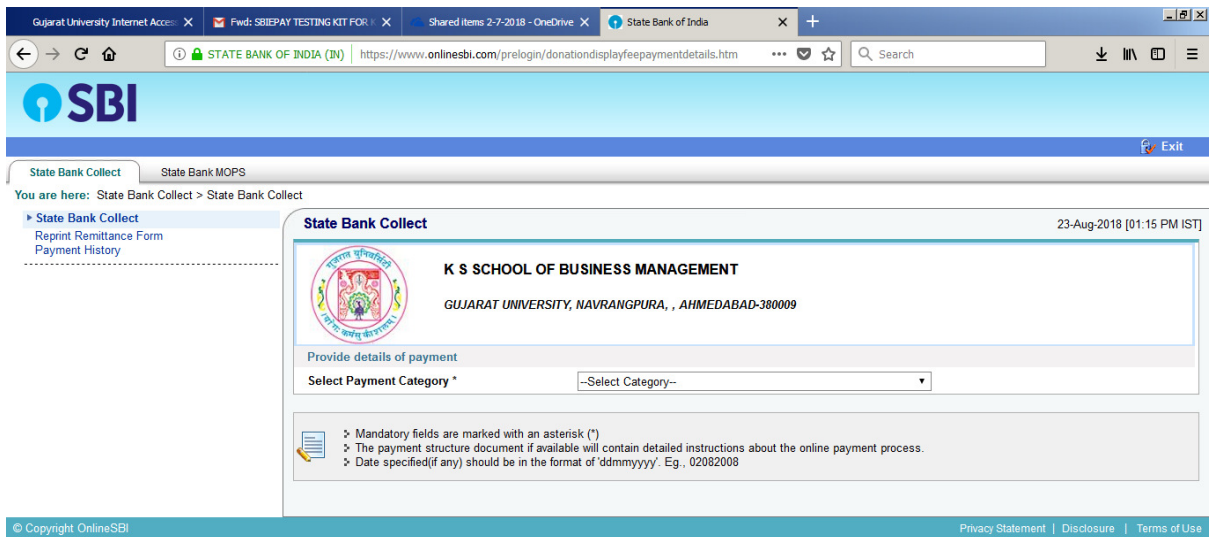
Gujarat University Internet Acces ×
Fwd: SBIEPAY TESTING KIT FOR K ×
Shared items 2-7-2018 - OneDrive ×
State Bank of India ×
+

STATE BANK OF INDIA (IN) https://www.onlinesbi.com/prelogin/donationdisplayfeepaymentdetails.htm
Search

SBI

Exit

State Bank Collect
State Bank MOPS

You are here: State Bank Collect > State Bank Collect

State Bank Collect
Reprint Remittance Form
Payment History

State Bank Collect
23-Aug-2018 [01:15 PM IST]

गुजरात युनिवर्सिटी
K S SCHOOL OF BUSINESS MANAGEMENT
GUJARAT UNIVERSITY, NAVRANGPURA, , AHMEDABAD-380009

Provide details of payment

Select Payment Category *
--Select Category--

Mandatory fields are marked with an asterisk (*)
The payment structure document if available will contain detailed instructions about the online payment process.
Date specified(if any) should be in the format of 'ddmmyyyy'. Eg., 02082008

© Copyright OnlineSBI
Privacy Statement | Disclosure | Terms of Use